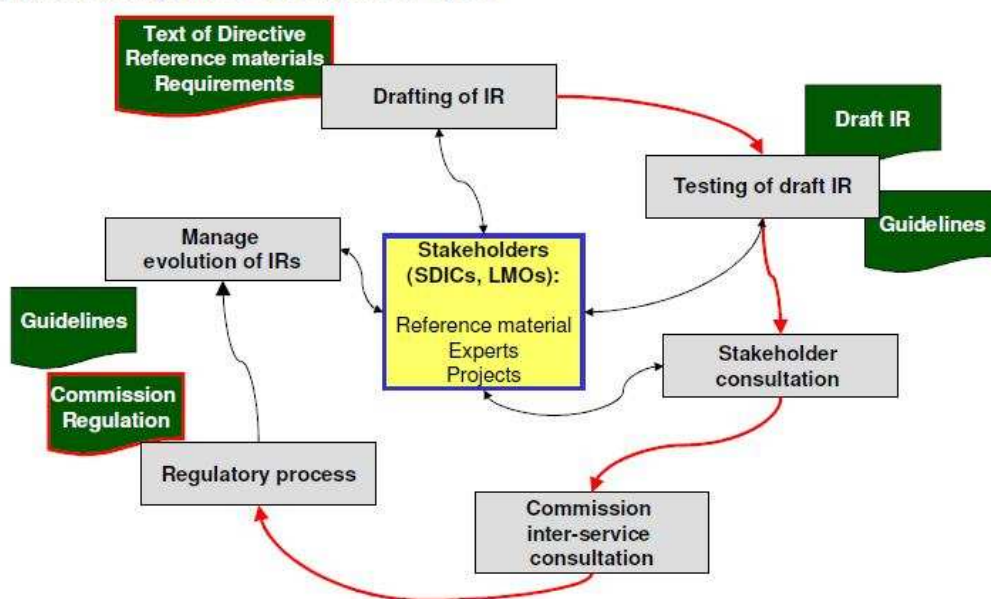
Text of Directive
Reference materials
Requirements

Drafting of IR

Draft IR

Testing of draft IR

Guidelines

Manage evolution of IRs

Stakeholders (SDICs, LMOs):

Reference material
Experts
Projects

Guidelines

Stakeholder consultation

Commission Regulation

Regulatory process

Commission inter-service consultation